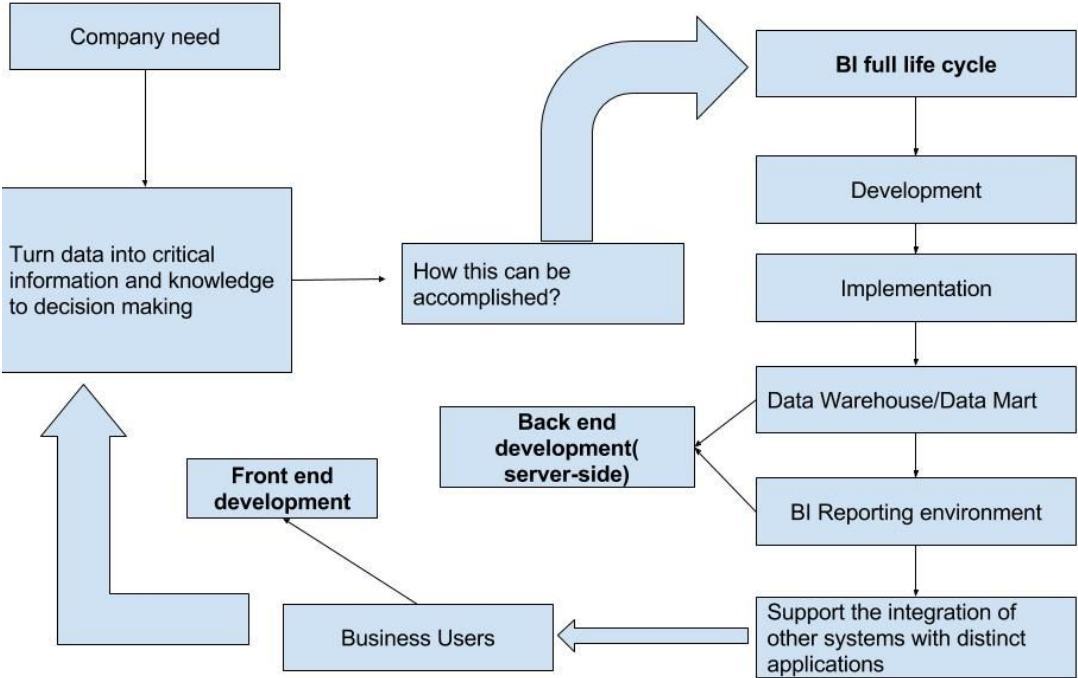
Company need

Turn data into critical information and knowledge to decision making

How this can be accomplished?

BI full life cycle

Development

Implementation

Data Warehouse/Data Mart

Back end development( server-side)

BI Reporting environment

Front end development

Support the integration of other systems with distinct applications

Business Users